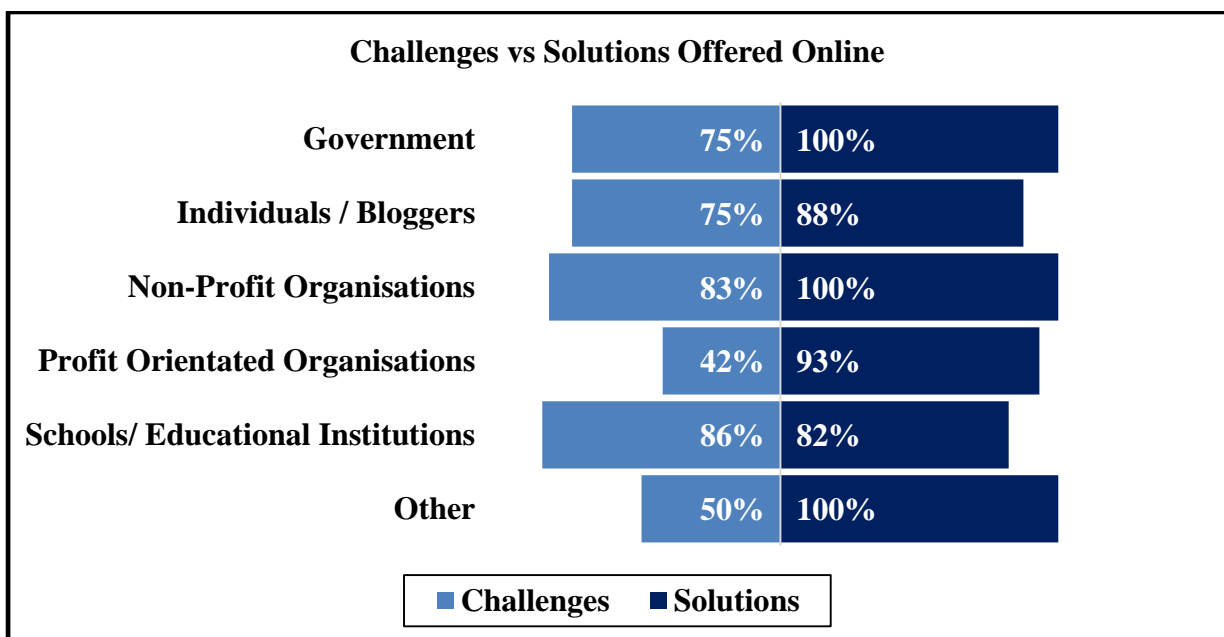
Challenges vs Solutions Offered Online

| | Challenges | Solutions |
|---|---|---|
| Government | 75% | 100% |
| Individuals / Bloggers | 75% | 88% |
| Non-Profit Organisations | 83% | 100% |
| Profit Orientated Organisations | 42% | 93% |
| Schools/ Educational Institutions | 86% | 82% |
| Other | 50% | 100% |

Challenges Solutions